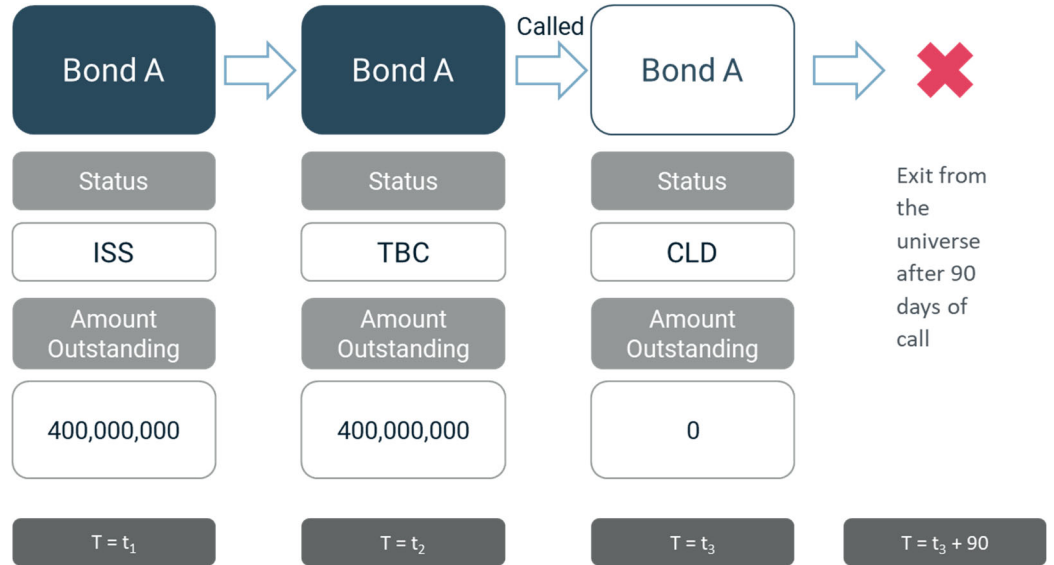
Bond A

Status

ISS

Amount Outstanding

400,000,000

$T = t_1$

Bond A

Status

TBC

Amount Outstanding

400,000,000

$T = t_2$

Called

Bond A

Status

CLD

Amount Outstanding

0

$T = t_3$

Exit from the universe after 90 days of call

$T = t_3 + 90$